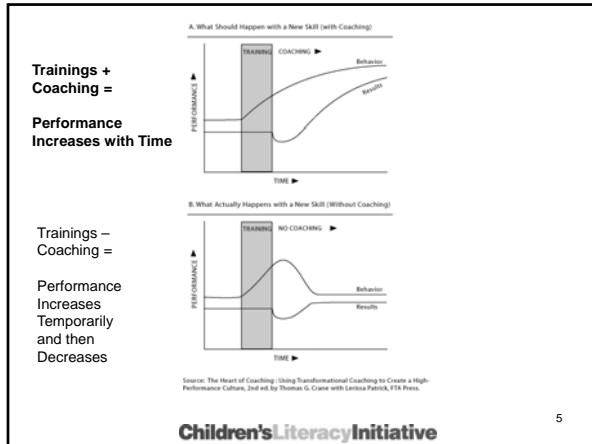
Trainings + Coaching =

Performance Increases with Time

A. What Should Happen with a New Skill (with Coaching)

TRAINING

COACHING ►

Behavior

Results

PERFORMANCE ►

TIME ►

Trainings – Coaching =

Performance Increases Temporarily and then Decreases

B. What Actually Happens with a New Skill (Without Coaching)

TRAINING

NO COACHING ►

Behavior

Results

PERFORMANCE ►

TIME ►

Source: The Heart of Coaching : Using Transformational Coaching to Create a High-Performance Culture, 2nd ed. by Thomas G. Crane with Larissa Patrick, FTA Press.

5

Children's Literacy Initiative